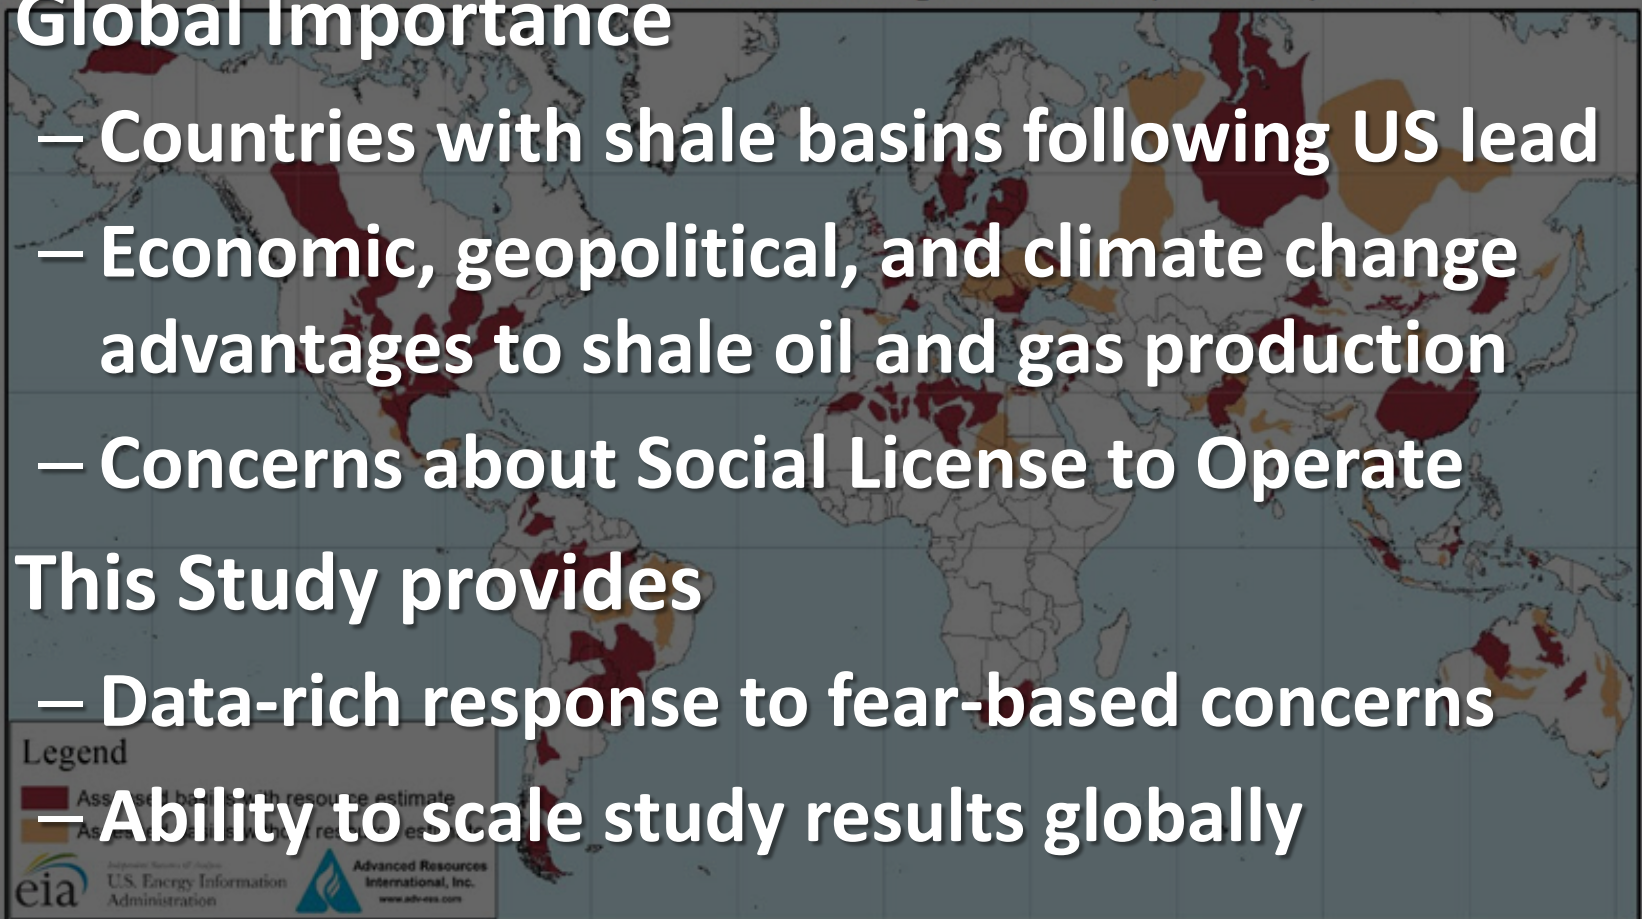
Global Importance

– Countries with shale basins following US lead

– Economic, geopolitical, and climate change advantages to shale oil and gas production

– Concerns about Social License to Operate

This Study provides

– Data-rich response to fear-based concerns

– Ability to scale study results globally

Legend

Ass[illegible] resource estimate

As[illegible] re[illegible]

eia U.S. Energy Information Administration

Advanced Resources International, Inc.

www.adv-res.com